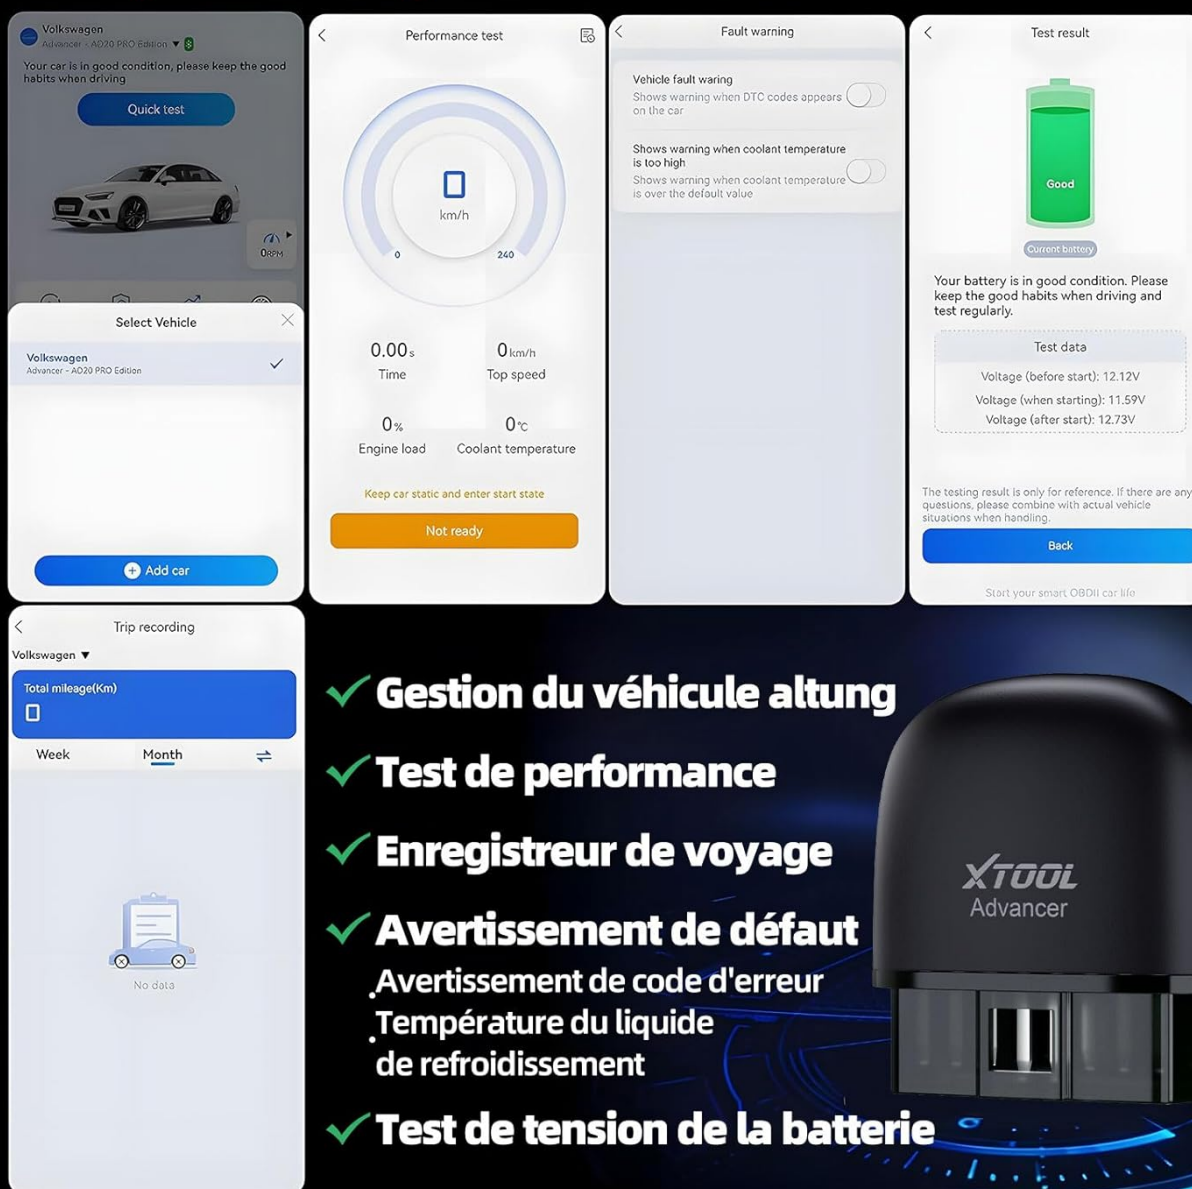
Volkswagen
Advancer - AD20 PRO Edition ▼

Your car is in good condition, please keep the good habits when driving

Quick test

0RPM

Select Vehicle

Volkswagen
Advancer - AD20 PRO Edition

Add car

Performance test

0
km/h
0
240

0.00s
Time

0km/h
Top speed

0%
Engine load

0°C
Coolant temperature

Keep car static and enter start state

Not ready

Fault warning

Vehicle fault waring
Shows warning when DTC codes appears on the car

Shows warning when coolant temperature is too high
Shows warning when coolant temperature is over the default value

Test result

Good

Current battery

Your battery is in good condition. Please keep the good habits when driving and test regularly.

Test data
Voltage (before start): 12.12V
Voltage (when starting): 11.59V
Voltage (after start): 12.73V

The testing result is only for reference. If there are any questions, please combine with actual vehicle situations when handling.

Back

Start your smart OBDII car life

Trip recording

Volkswagen ▼

Total mileage(Km)
0

Week
Month

No data

Gestion du véhicule altung

Test de performance

Enregistreur de voyage

Avertissement de défaut

Avertissement de code d'erreur

Température du liquide de refroidissement

Test de tension de la batterie

XTOOL
Advancer